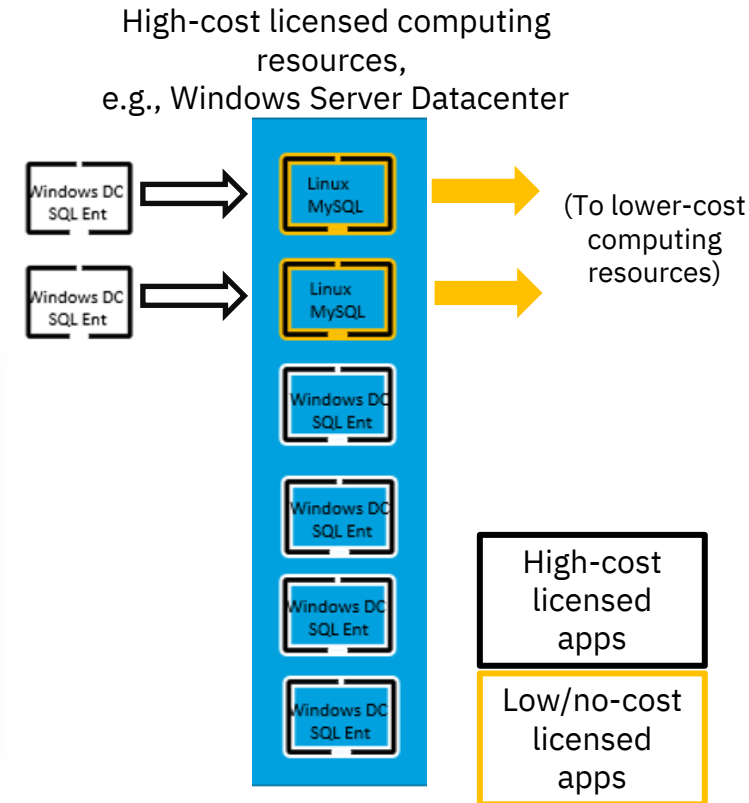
High-cost licensed computing resources, e.g., Windows Server Datacenter

Windows DC
SQL Ent

Windows DC
SQL Ent

Linux
MySQL

Linux
MySQL

Windows DC
SQL Ent

Windows DC
SQL Ent

Windows DC
SQL Ent

Windows DC
SQL Ent

(To lower-cost computing resources)

High-cost licensed apps

Low/no-cost licensed apps